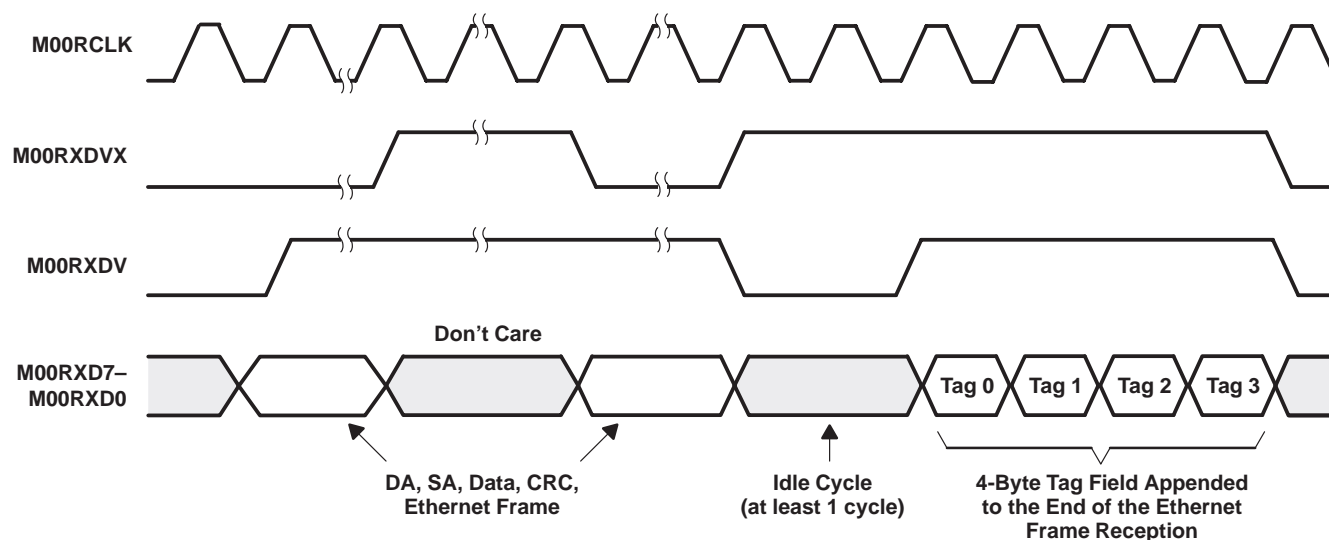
M00RCLK

M00RXDVX

M00RXDV

Don't Care

M00RXD7–
M00RXD0

Tag 0
Tag 1
Tag 2
Tag 3

DA, SA, Data, CRC,
Ethernet Frame

Idle Cycle
(at least 1 cycle)

4-Byte Tag Field Appended
to the End of the Ethernet
Frame Reception